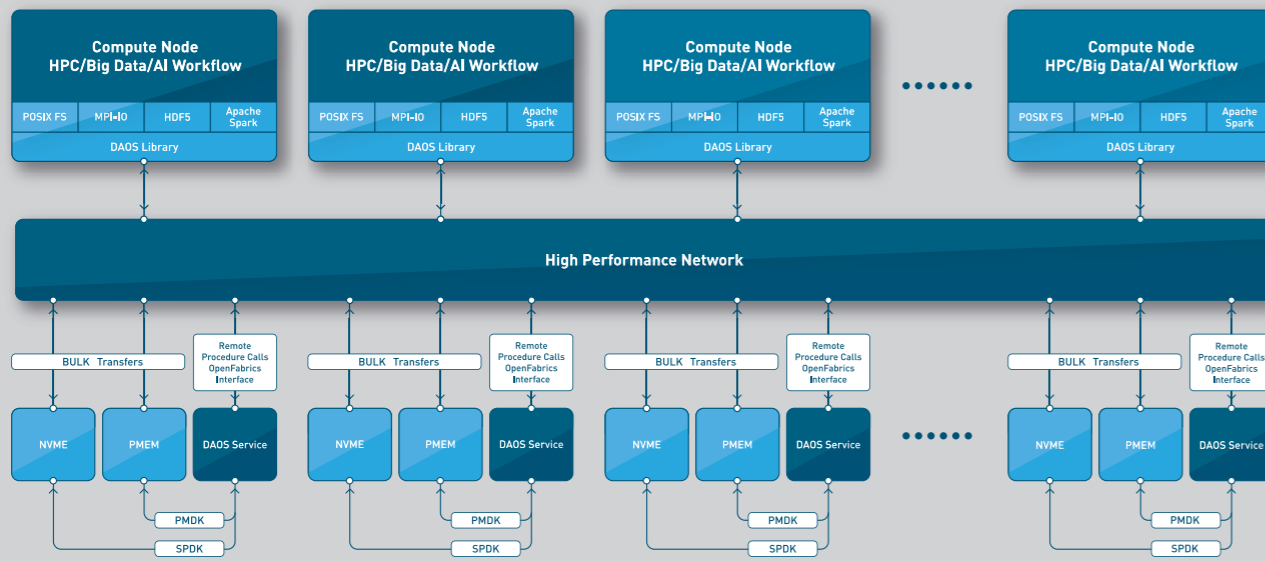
Compute Node
HPC/Big Data/AI Workflow

| POSIX FS | MPI-IO | HDF5 | Apache Spark |
|---|---|---|---|

DAOS Library

Compute Node
HPC/Big Data/AI Workflow

| POSIX FS | MPI-IO | HDF5 | Apache Spark |
|---|---|---|---|

DAOS Library

Compute Node
HPC/Big Data/AI Workflow

| POSIX FS | MPI-IO | HDF5 | Apache Spark |
|---|---|---|---|

DAOS Library

Compute Node
HPC/Big Data/AI Workflow

| POSIX FS | MPI-IO | HDF5 | Apache Spark |
|---|---|---|---|

DAOS Library

High Performance Network

BULK Transfers
Remote Procedure Calls OpenFabrics Interface
NVME
PMEM
DAOS Service
PMDK
SPDK

BULK Transfers
Remote Procedure Calls OpenFabrics Interface
NVME
PMEM
DAOS Service
PMDK
SPDK

BULK Transfers
Remote Procedure Calls OpenFabrics Interface
NVME
PMEM
DAOS Service
PMDK
SPDK

BULK Transfers
Remote Procedure Calls OpenFabrics Interface
NVME
PMEM
DAOS Service
PMDK
SPDK